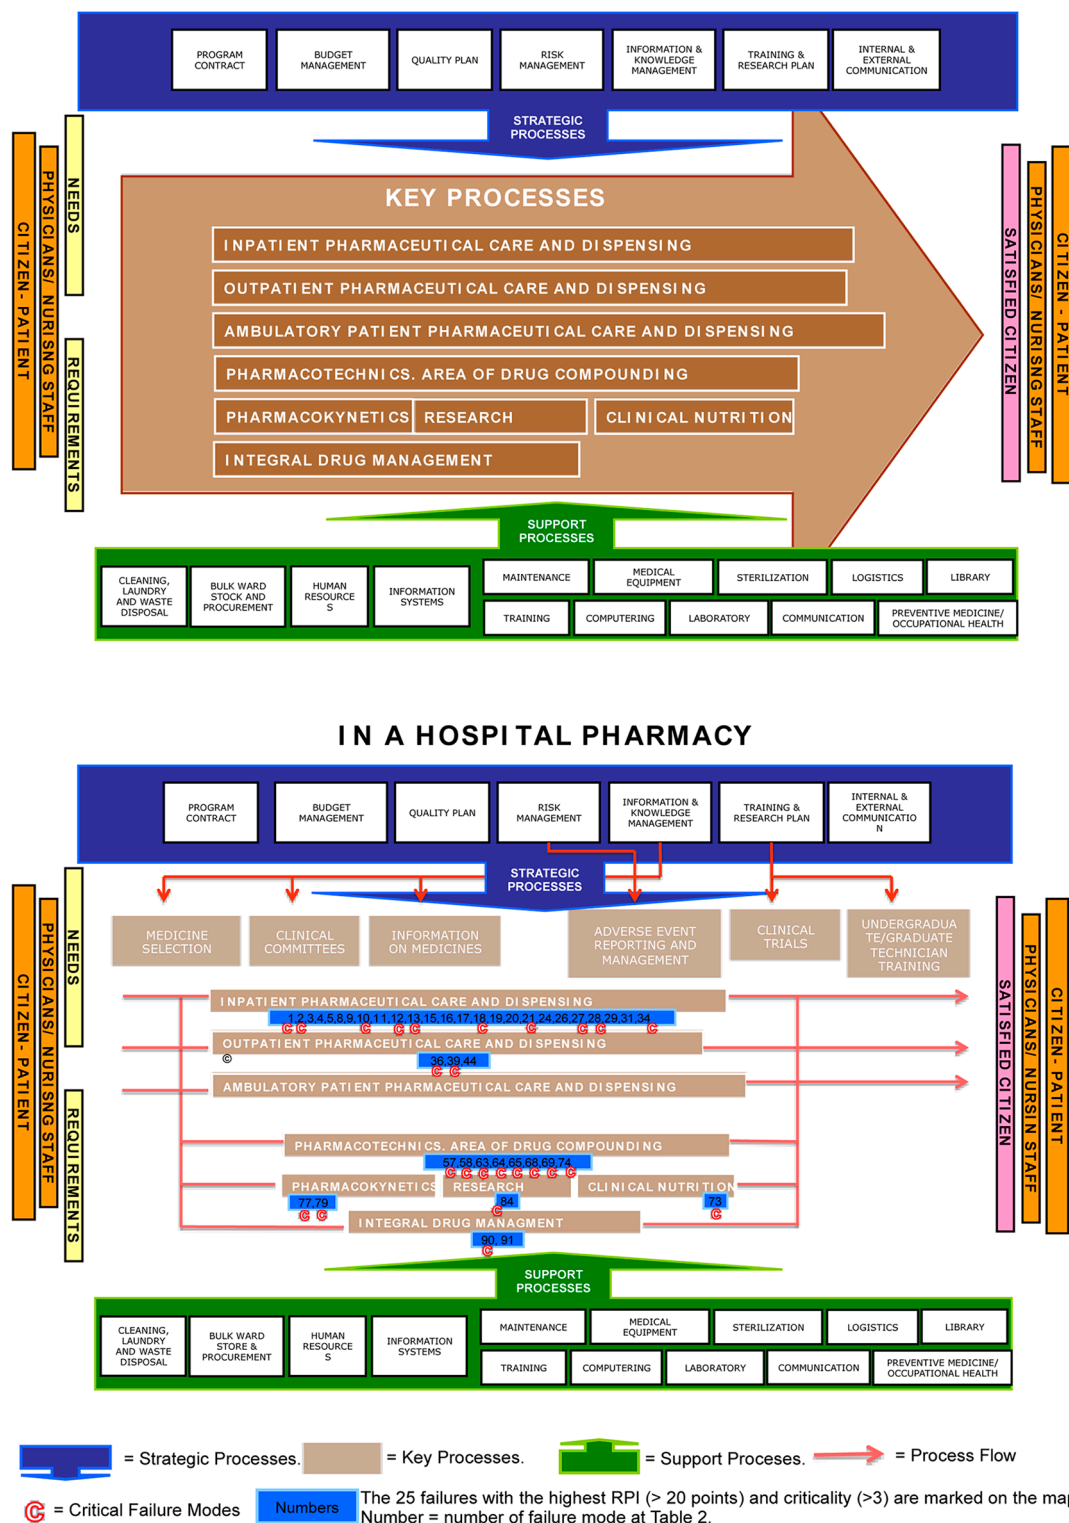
PROGRAM CONTRACT
BUDGET MANAGEMENT
QUALITY PLAN
RISK MANAGEMENT
INFORMATION & KNOWLEDGE MANAGEMENT
TRAINING & RESEARCH PLAN
INTERNAL & EXTERNAL COMMUNICATION

STRATEGIC PROCESSES

CITIZEN- PATIENT
PHYSICIANS/ NURISNG STAFF
NEEDS
REQUIREMENTS

KEY PROCESSES
INPATIENT PHARMACEUTICAL CARE AND DISPENSING
OUTPATIENT PHARMACEUTICAL CARE AND DISPENSING
AMBULATORY PATIENT PHARMACEUTICAL CARE AND DISPENSING
PHARMACOTECHNICS. AREA OF DRUG COMPOUNDING
PHARMACOKYNETICS
RESEARCH
CLINICAL NUTRITION
INTEGRAL DRUG MANAGEMENT

SATISFIED CITIZEN
PHYSICIANS/ NURISNG STAFF
CITIZEN - PATIENT

SUPPORT PROCESSES
CLEANING, LAUNDRY AND WASTE DISPOSAL
BULK WARD STOCK AND PROCUREMENT
HUMAN RESOURCES
INFORMATION SYSTEMS
MAINTENANCE
MEDICAL EQUIPMENT
STERILIZATION
LOGISTICS
LIBRARY
TRAINING
COMPUTERING
LABORATORY
COMMUNICATION
PREVENTIVE MEDICINE/ OCCUPATIONAL HEALTH

IN A HOSPITAL PHARMACY

PROGRAM CONTRACT
BUDGET MANAGEMENT
QUALITY PLAN
RISK MANAGEMENT
INFORMATION & KNOWLEDGE MANAGEMENT
TRAINING & RESEARCH PLAN
INTERNAL & EXTERNAL COMMUNICATION

STRATEGIC PROCESSES

CITIZEN- PATIENT
PHYSICIANS/ NURISNG STAFF
NEEDS
REQUIREMENTS

MEDICINE SELECTION
CLINICAL COMMITTEES
INFORMATION ON MEDICINES
ADVERSE EVENT REPORTING AND MANAGEMENT
CLINICAL TRIALS
UNDERGRADUATE/GRADUATE TECHNICIAN TRAINING

INPATIENT PHARMACEUTICAL CARE AND DISPENSING
1,2,3,4,5,8,9,10,11,12,13,15,16,17,18,19,20,21,24,26,27,28,29,31,34
OUTPATIENT PHARMACEUTICAL CARE AND DISPENSING
36,39,44
AMBULATORY PATIENT PHARMACEUTICAL CARE AND DISPENSING
PHARMACOTECHNICS. AREA OF DRUG COMPOUNDING
57,58,63,64,65,68,69,74
PHARMACOKYNETICS
77,79
RESEARCH
84
CLINICAL NUTRITION
73
INTEGRAL DRUG MANAGMENT
90, 91

SATISFIED CITIZEN
PHYSICIANS/ NURSIN STAFF
CITIZEN - PATIENT

SUPPORT PROCESSES
CLEANING, LAUNDRY AND WASTE DISPOSAL
BULK WARD STORE & PROCUREMENT
HUMAN RESOURCES
INFORMATION SYSTEMS
MAINTENANCE
MEDICAL EQUIPMENT
STERILIZATION
LOGISTICS
LIBRARY
TRAINING
COMPUTERING
LABORATORY
COMMUNICATION
PREVENTIVE MEDICINE/ OCCUPATIONAL HEALTH

= Strategic Processes. = Key Processes. = Support Proceses. = Process Flow
= Critical Failure Modes Numbers The 25 failures with the highest RPI (> 20 points) and criticality (>3) are marked on the map. Number = number of failure mode at Table 2.